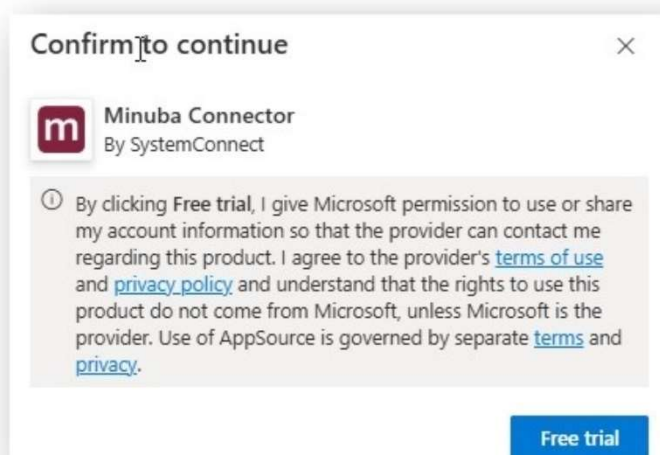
Confirm to continue

×

m

Minuba Connector
By SystemConnect

By clicking Free trial, I give Microsoft permission to use or share my account information so that the provider can contact me regarding this product. I agree to the provider's terms of use and privacy policy and understand that the rights to use this product do not come from Microsoft, unless Microsoft is the provider. Use of AppSource is governed by separate terms and privacy.

Free trial